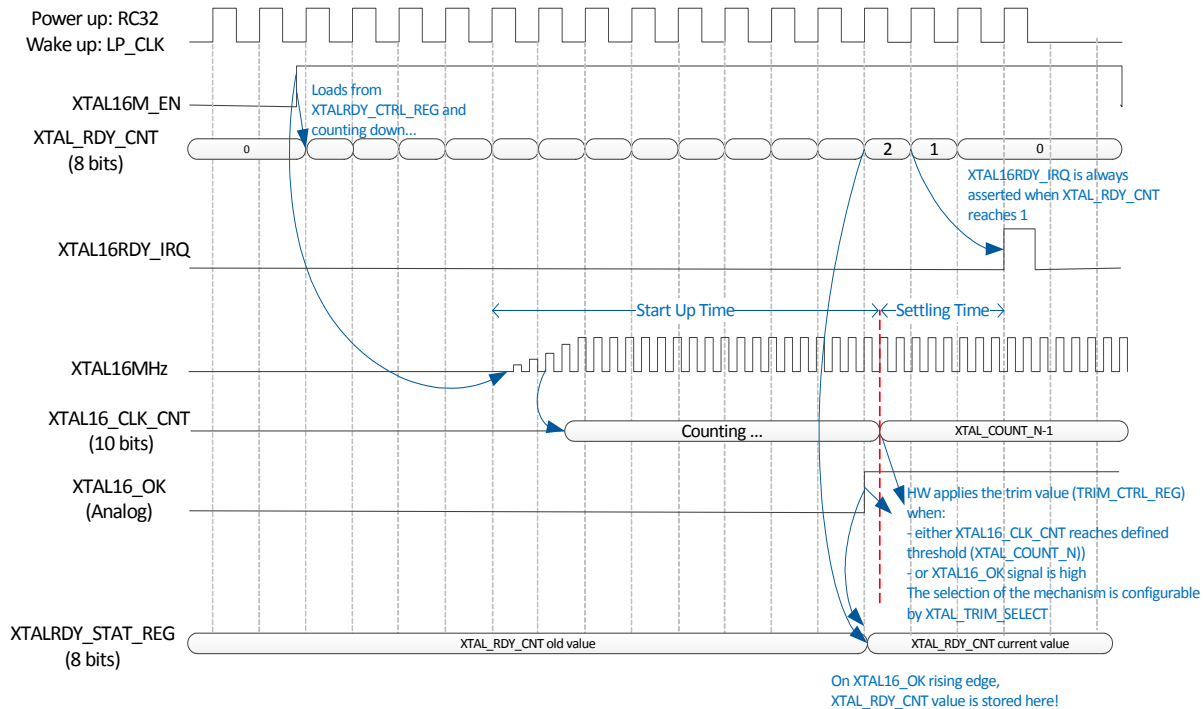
Power up: RC32
Wake up: LP_CLK

XTAL16M_EN

Loads from XTALRDY_CTRL_REG and counting down...

XTAL_RDY_CNT
(8 bits)

0

2

1

0

XTAL16RDY_IRQ is always asserted when XTAL_RDY_CNT reaches 1

XTAL16RDY_IRQ

Start Up Time

Settling Time

XTAL16MHz

XTAL16_CLK_CNT
(10 bits)

Counting ...

XTAL_COUNT_N-1

XTAL16_OK
(Analog)

HW applies the trim value (TRIM_CTRL_REG) when:
- either XTAL16_CLK_CNT reaches defined threshold (XTAL_COUNT_N))
- or XTAL16_OK signal is high
The selection of the mechanism is configurable by XTAL_TRIM_SELECT

XTALRDY_STAT_REG
(8 bits)

XTAL_RDY_CNT old value

XTAL_RDY_CNT current value

On XTAL16_OK rising edge, XTAL_RDY_CNT value is stored here!